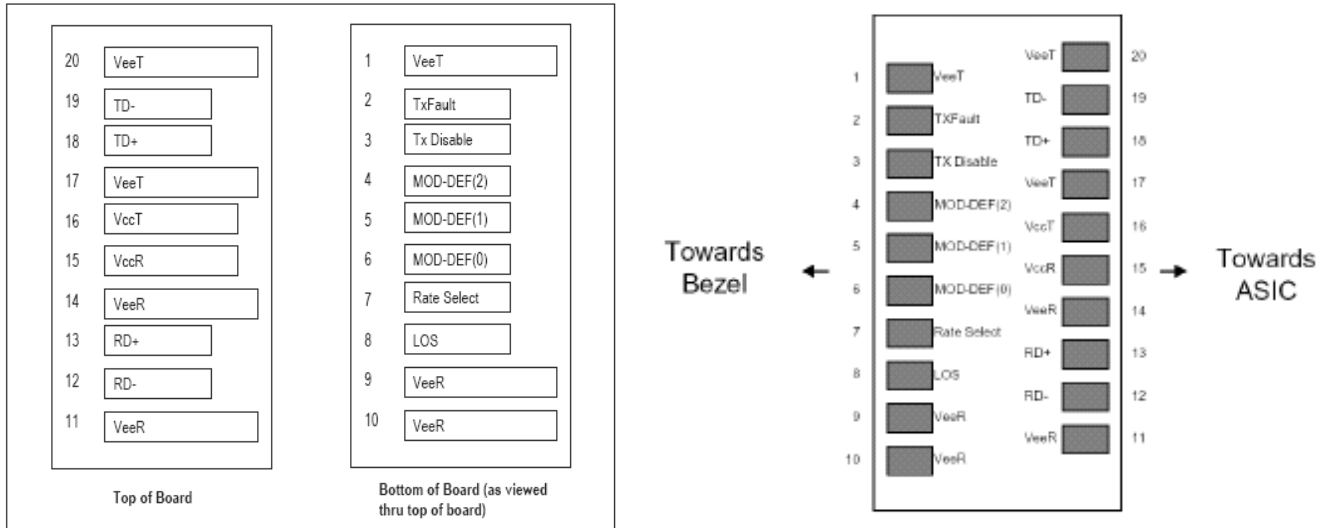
| | |
|---|---|
| 20 | VeeT |
| 19 | TD- |
| 18 | TD+ |
| 17 | VeeT |
| 16 | VccT |
| 15 | VccR |
| 14 | VeeR |
| 13 | RD+ |
| 12 | RD- |
| 11 | VeeR |

Top of Board

| | |
|---|---|
| 1 | VeeT |
| 2 | TxFault |
| 3 | Tx Disable |
| 4 | MOD-DEF(2) |
| 5 | MOD-DEF(1) |
| 6 | MOD-DEF(0) |
| 7 | Rate Select |
| 8 | LOS |
| 9 | VeeR |
| 10 | VeeR |

Bottom of Board (as viewed thru top of board)

Towards Bezel ←

| | | | |
|---|---|---|---|
| 1 | VeeT | VeeT | 20 |
| 2 | TXFault | TD- | 19 |
| 3 | TX Disable | TD+ | 18 |
| 4 | MOD-DEF(2) | VeeT | 17 |
| 5 | MOD-DEF(1) | VccT | 16 |
| 6 | MOD-DEF(0) | VccR | 15 |
| 7 | Rate Select | VeeR | 14 |
| 8 | LOS | RD+ | 13 |
| 9 | VeeR | RD- | 12 |
| 10 | VeeR | VeeR | 11 |

→ Towards ASIC